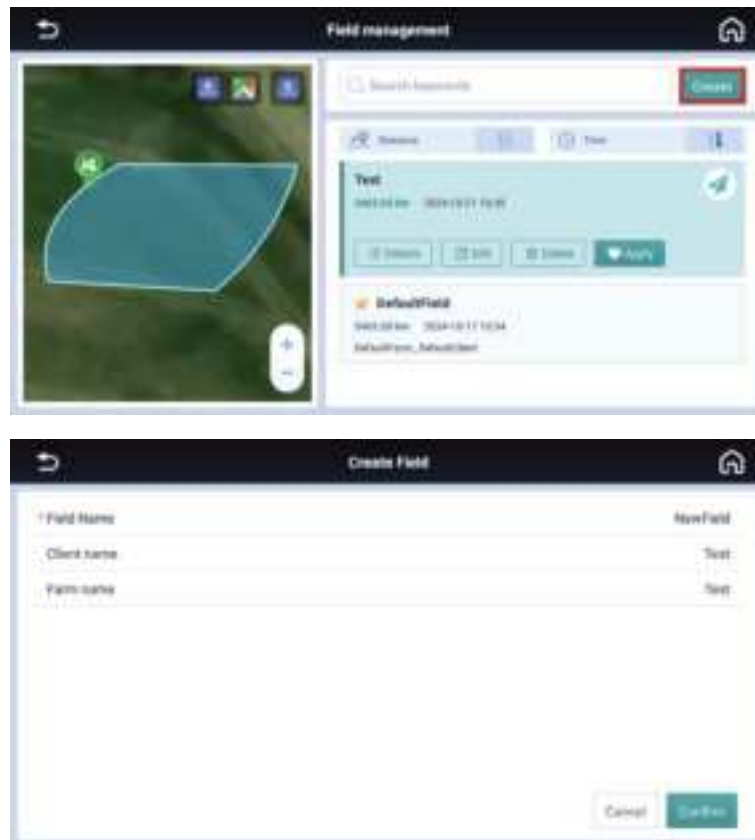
Field management

Search keywords

Create

Distance

Time

Test

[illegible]

Details

Edit

Delete

Apply

DefaultField

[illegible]

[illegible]

Create Field

* Field Name

NewField

Client name

Test

Farm name

Test

Cancel

Confirm